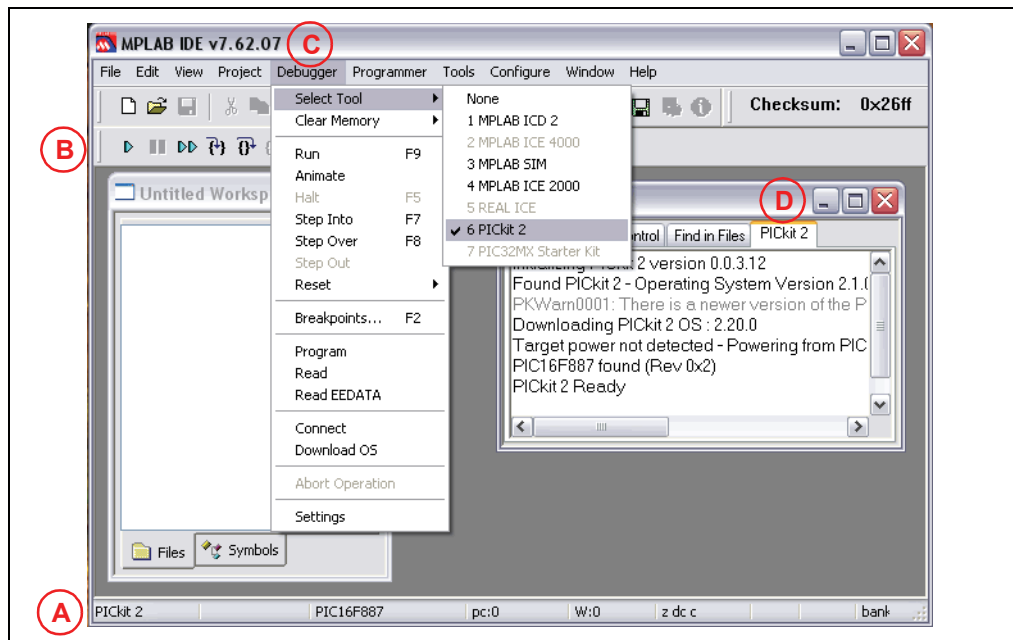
MPLAB IDE v7.62.07 C

File Edit View Project Debugger Programmer Tools Configure Window Help

Checksum: 0x26ff

B

Untitled Worksp

Select Tool
Clear Memory

Run F9
Animate
Halt F5
Step Into F7
Step Over F8
Step Out
Reset

Breakpoints... F2

Program
Read
Read EEDATA

Connect
Download OS

Abort Operation

Settings

None
1 MPLAB ICD 2
2 MPLAB ICE 4000
3 MPLAB SIM
4 MPLAB ICE 2000
5 REAL ICE
6 PICkit 2
7 PIC32MX Starter Kit

D

ontrol Find in Files PICkit 2

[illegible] PICkit 2 version 0.0.3.12
Found PICkit 2 - Operating System Version 2.1.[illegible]
PKWarn0001: There is a newer version of the P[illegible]
Downloading PICkit 2 OS : 2.20.0
Target power not detected - Powering from PIC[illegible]
PIC16F887 found (Rev 0x2)
PICkit 2 Ready

Files Symbols

A

PICkit 2 | PIC16F887 | pc:0 | W:0 | z dc c | bank